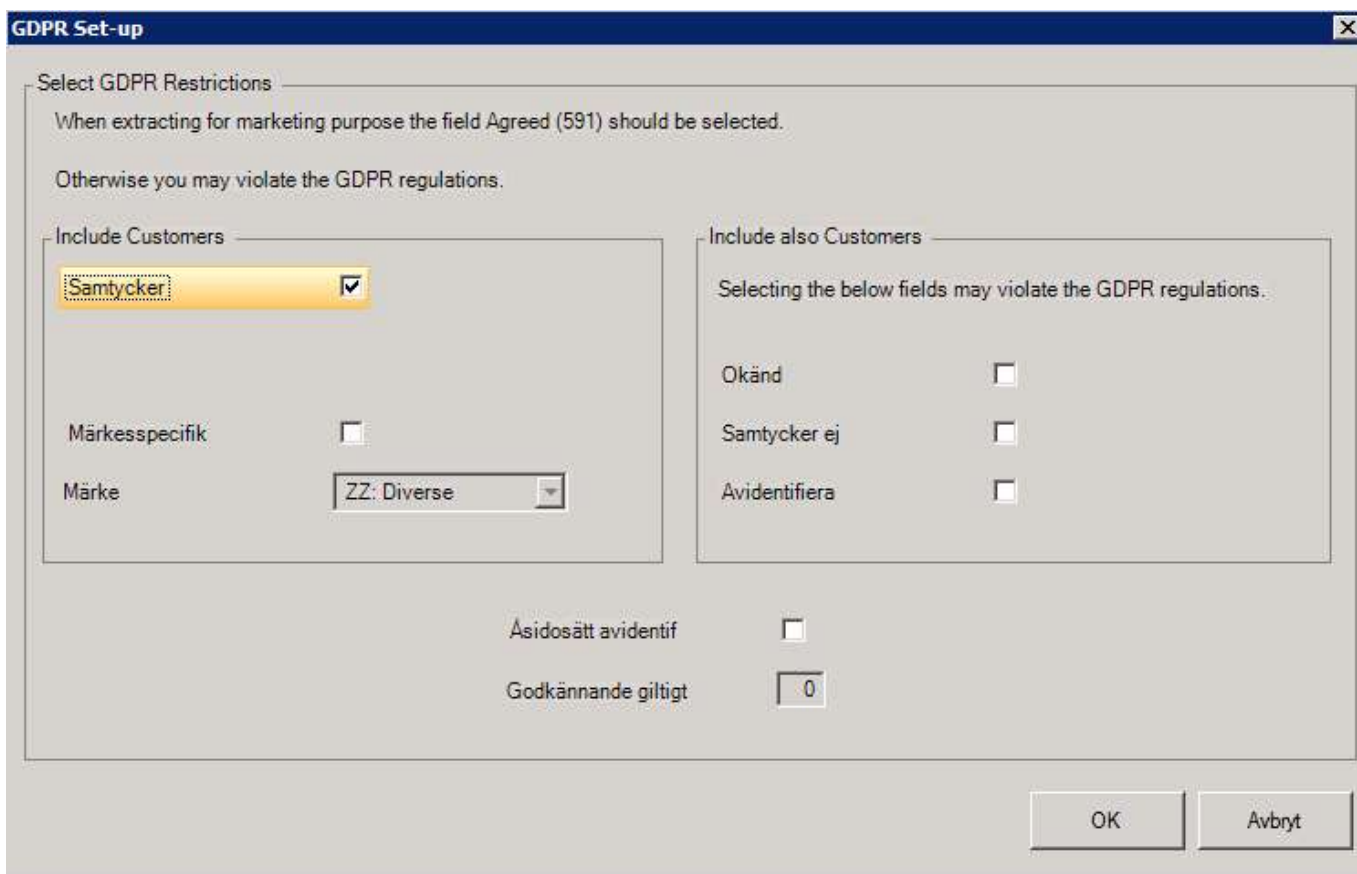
GDPR Set-up

Select GDPR Restrictions

When extracting for marketing purpose the field Agreed (591) should be selected.

Otherwise you may violate the GDPR regulations.

Include Customers

Samtycker

Märkesspecifik

Märke ZZ: Diverse

Include also Customers

Selecting the below fields may violate the GDPR regulations.

Okänd

Samtycker ej

Avidentifiera

Åsidosätt avidentif

Godkännande giltigt 0

OK

Avbryt